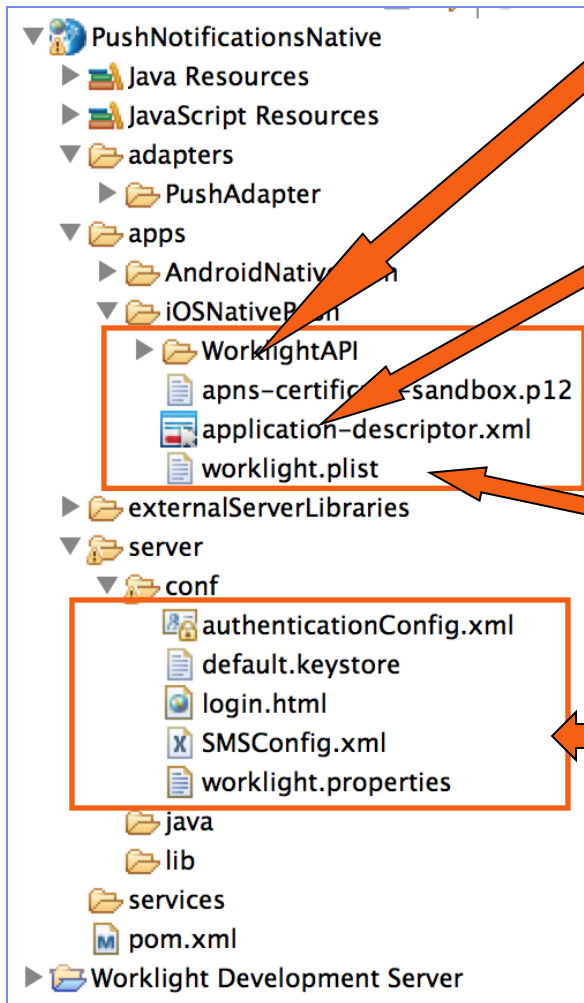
PushNotificationsNative
Java Resources
JavaScript Resources
adapters
PushAdapter
apps
AndroidNative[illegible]
iOSNativeP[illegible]
WorklightAPI
apns-certific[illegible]-sandbox.p12
application-descriptor.xml
worklight.plist
externalServerLibraries
server
conf
authenticationConfig.xml
default.keystore
login.html
SMSConfig.xml
worklight.properties
java
lib
services
pom.xml
Worklight Development Server